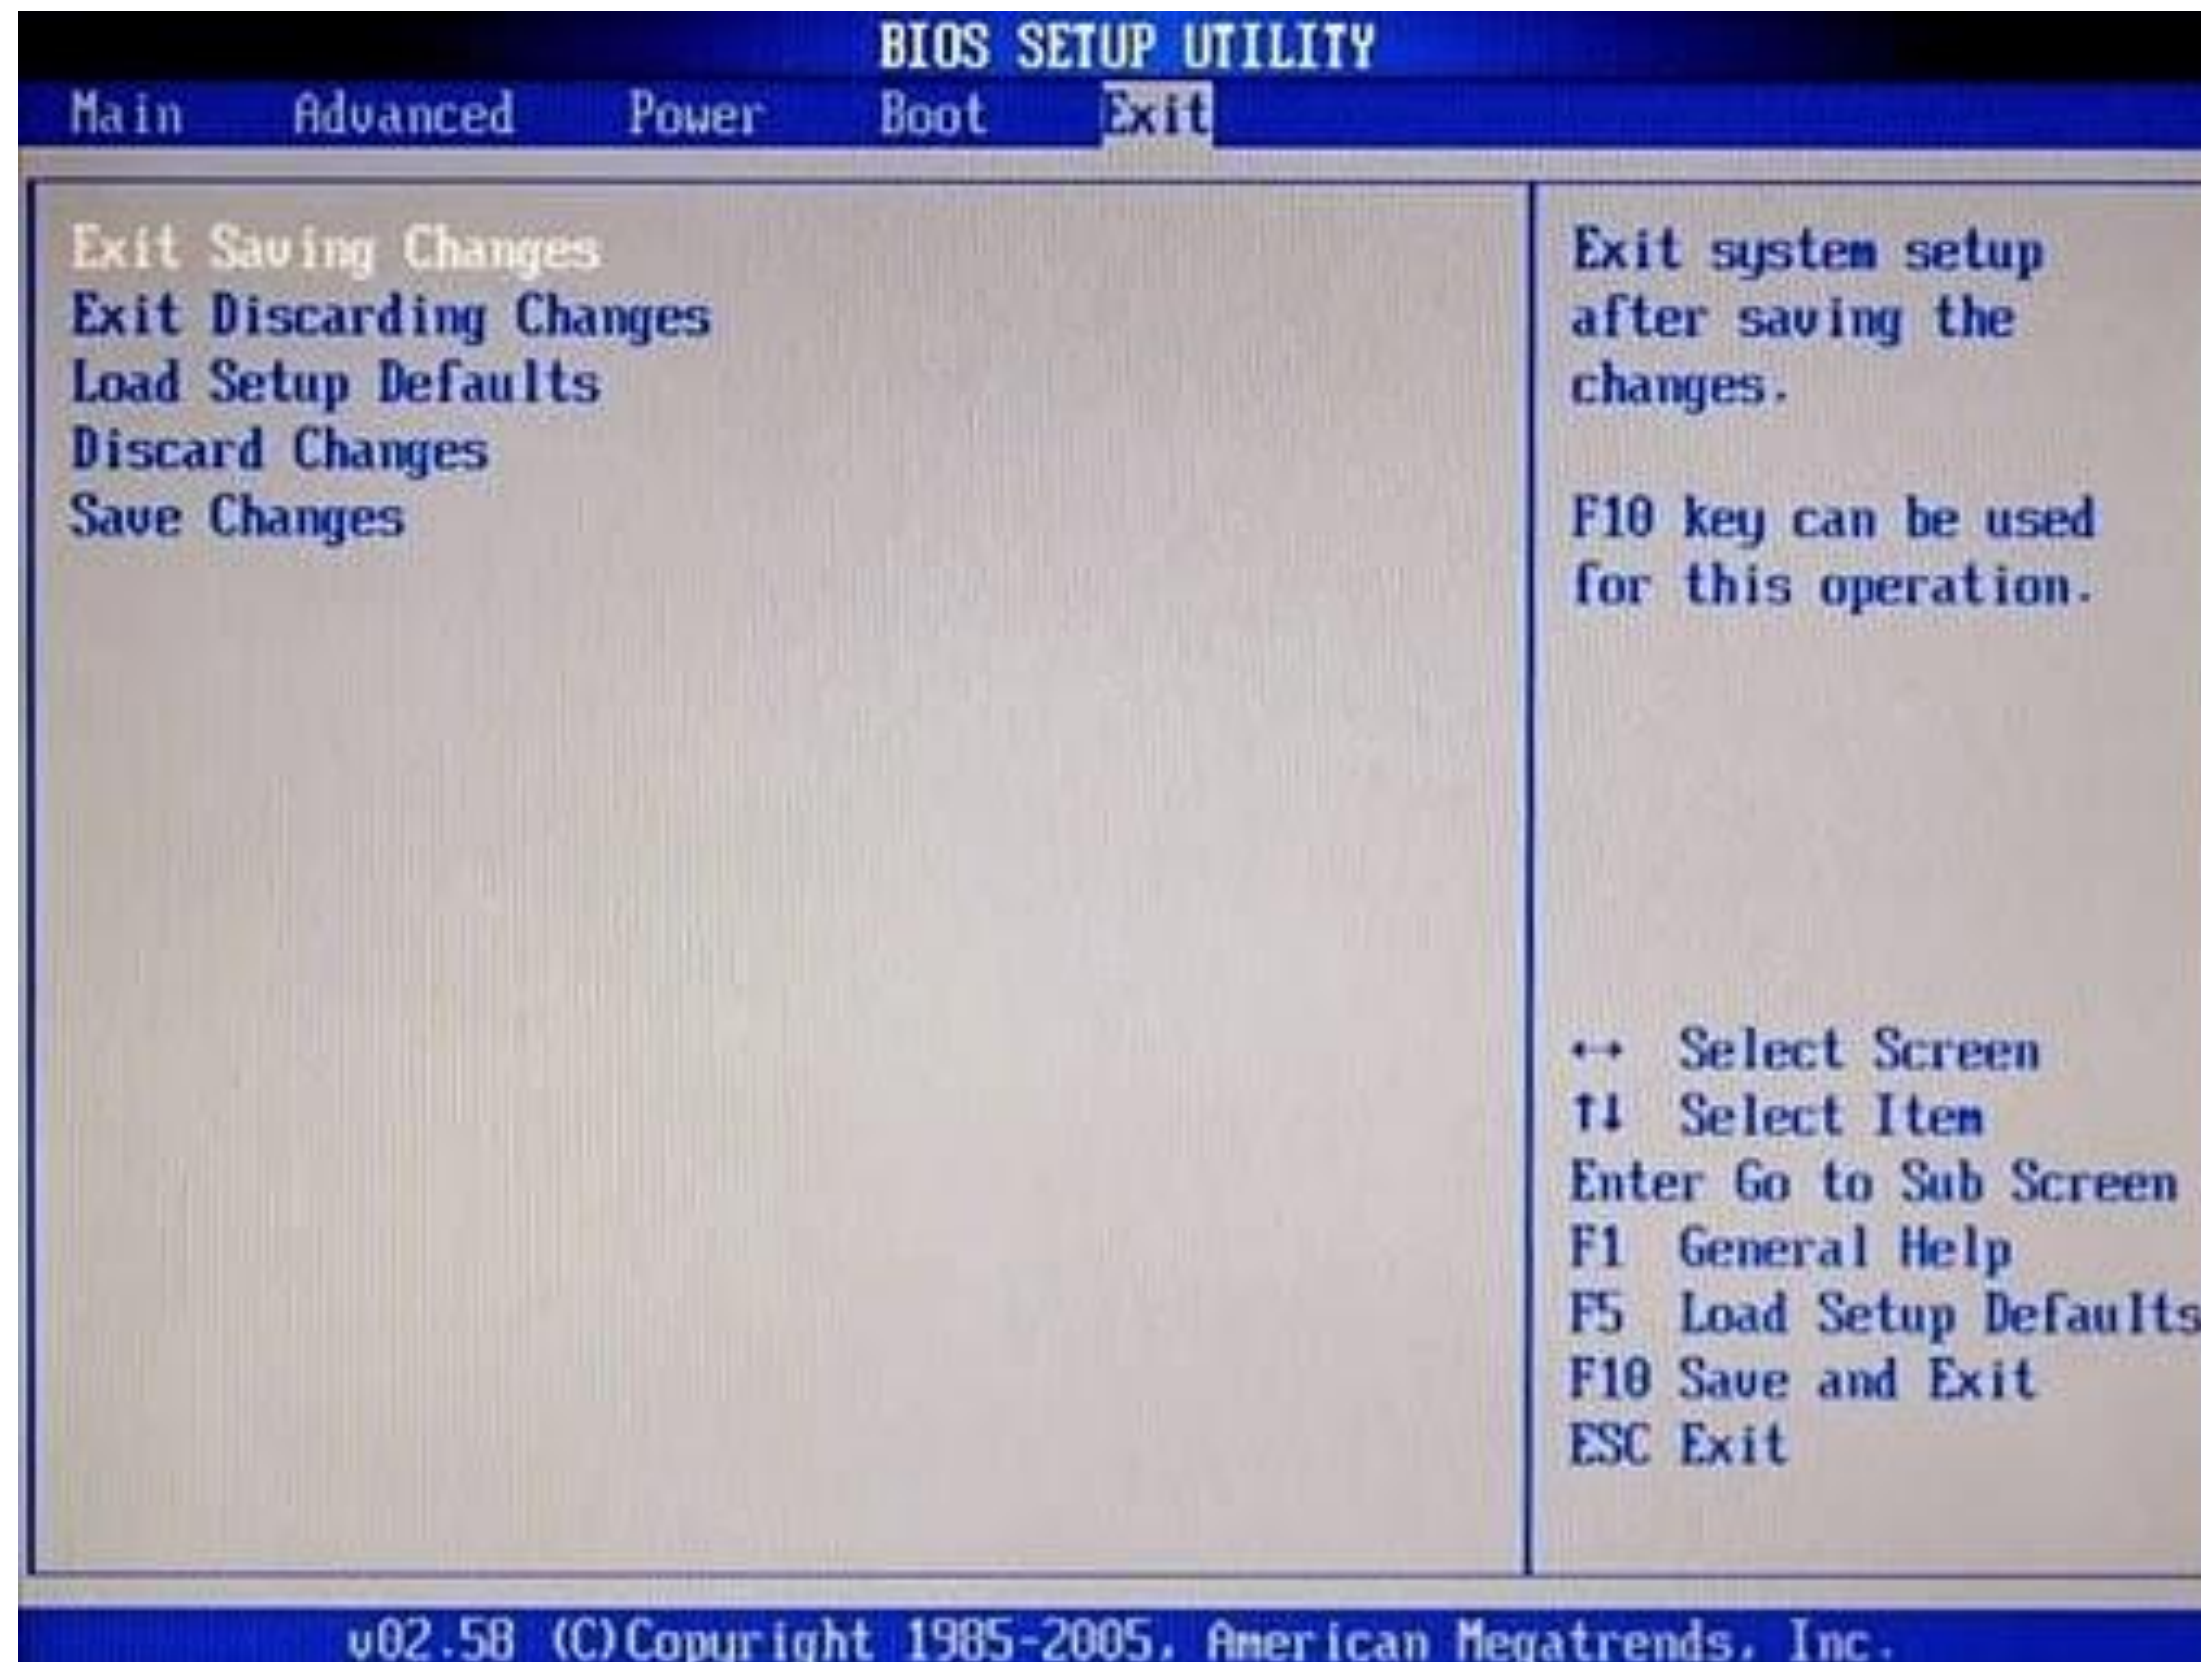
BIOS SETUP UTILITY

Main Advanced Power Boot Exit

Exit Saving Changes
Exit Discarding Changes
Load Setup Defaults
Discard Changes
Save Changes

Exit system setup after saving the changes.

F10 key can be used for this operation.

↔ Select Screen
↑↓ Select Item
Enter Go to Sub Screen
F1 General Help
F5 Load Setup Defaults
F10 Save and Exit
ESC Exit

v02.58 (C)Copyright 1985-2005, American Megatrends, Inc.